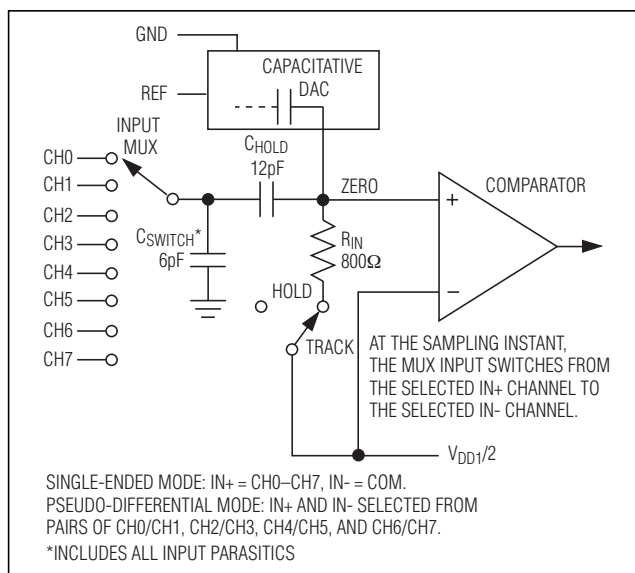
GND

CAPACITATIVE DAC

REF

INPUT MUX

CH0
CH1
CH2
CH3
CH4
CH5
CH6
CH7

$C_{HOLD}$
12pF

ZERO

COMPARATOR

+

$C_{SWITCH}$*
6pF

$R_{IN}$
800Ω

HOLD

−

TRACK

AT THE SAMPLING INSTANT, THE MUX INPUT SWITCHES FROM THE SELECTED IN+ CHANNEL TO THE SELECTED IN- CHANNEL.

$V_{DD1}/2$

SINGLE-ENDED MODE: IN+ = CH0–CH7, IN- = COM.
PSEUDO-DIFFERENTIAL MODE: IN+ AND IN- SELECTED FROM PAIRS OF CH0/CH1, CH2/CH3, CH4/CH5, AND CH6/CH7.
*INCLUDES ALL INPUT PARASITICS